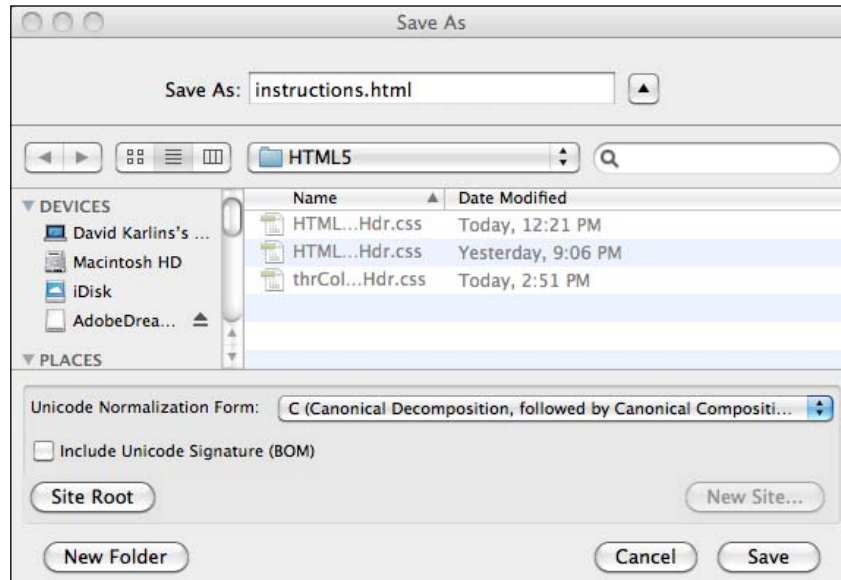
Save As

Save As: instructions.html

HTML5

DEVICES
David Karlins's ...
Macintosh HD
iDisk
AdobeDrea...
PLACES

| Name | Date Modified |
|---|---|
| HTML...Hdr.css | Today, 12:21 PM |
| HTML...Hdr.css | Yesterday, 9:06 PM |
| thrCol...Hdr.css | Today, 2:51 PM |

Unicode Normalization Form: C (Canonical Decomposition, followed by Canonical Compositi...

Include Unicode Signature (BOM)

Site Root

New Site...

New Folder

Cancel

Save